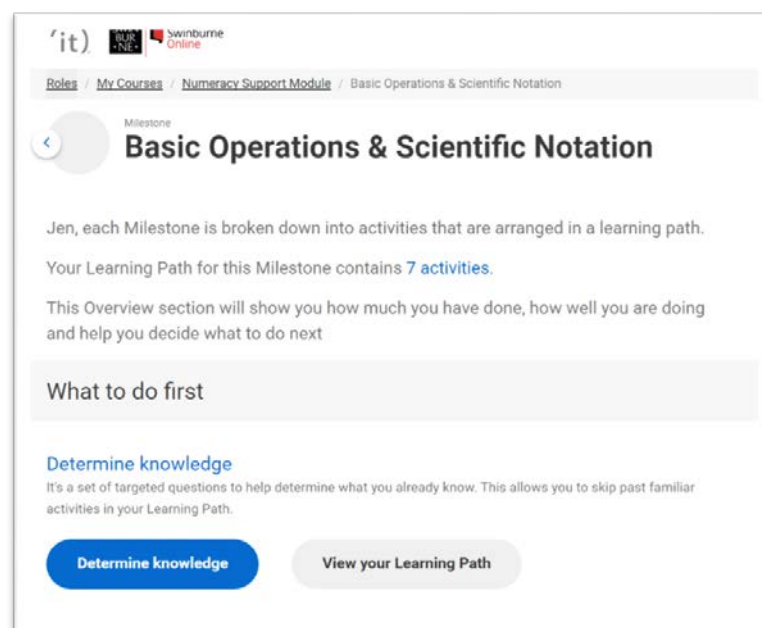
'it) SWIN BUR NE Swinburne Online

Roles / My Courses / Numeracy Support Module / Basic Operations & Scientific Notation

Milestone
Basic Operations & Scientific Notation

Jen, each Milestone is broken down into activities that are arranged in a learning path.

Your Learning Path for this Milestone contains 7 activities.

This Overview section will show you how much you have done, how well you are doing and help you decide what to do next

What to do first

Determine knowledge
It's a set of targeted questions to help determine what you already know. This allows you to skip past familiar activities in your Learning Path.

Determine knowledge

View your Learning Path